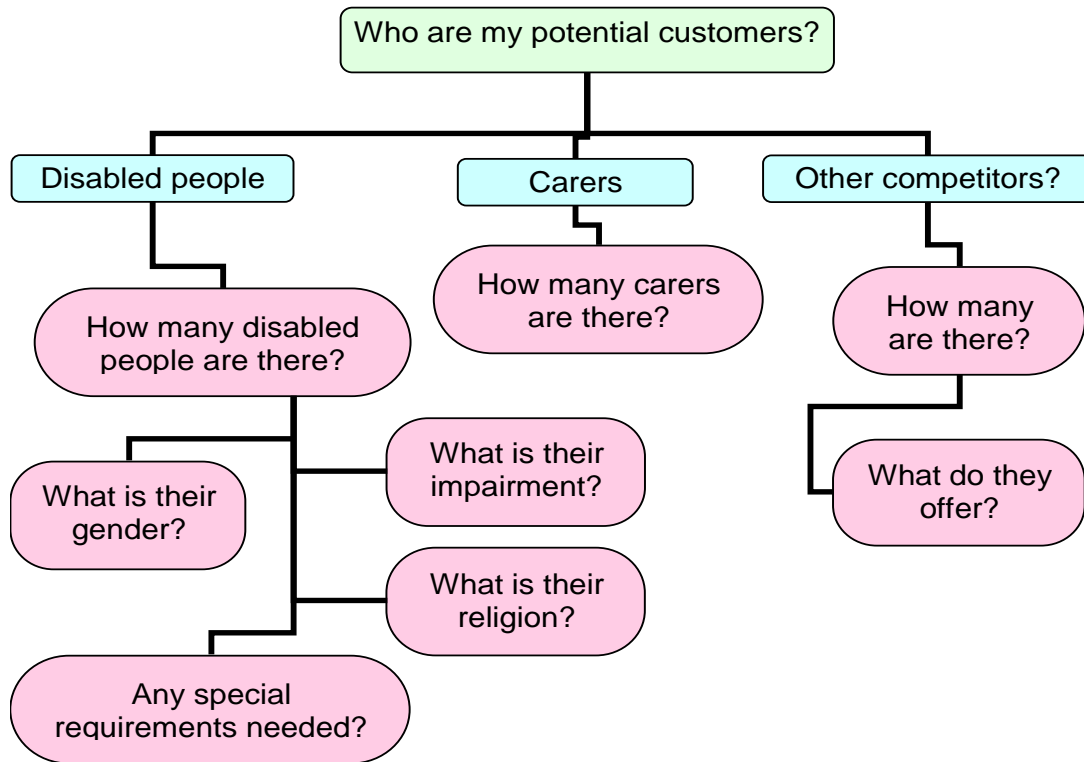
Who are my potential customers?

Disabled people

Carers

Other competitors?

How many carers are there?

How many disabled people are there?

How many are there?

What is their impairment?

What is their gender?

What do they offer?

What is their religion?

Any special requirements needed?